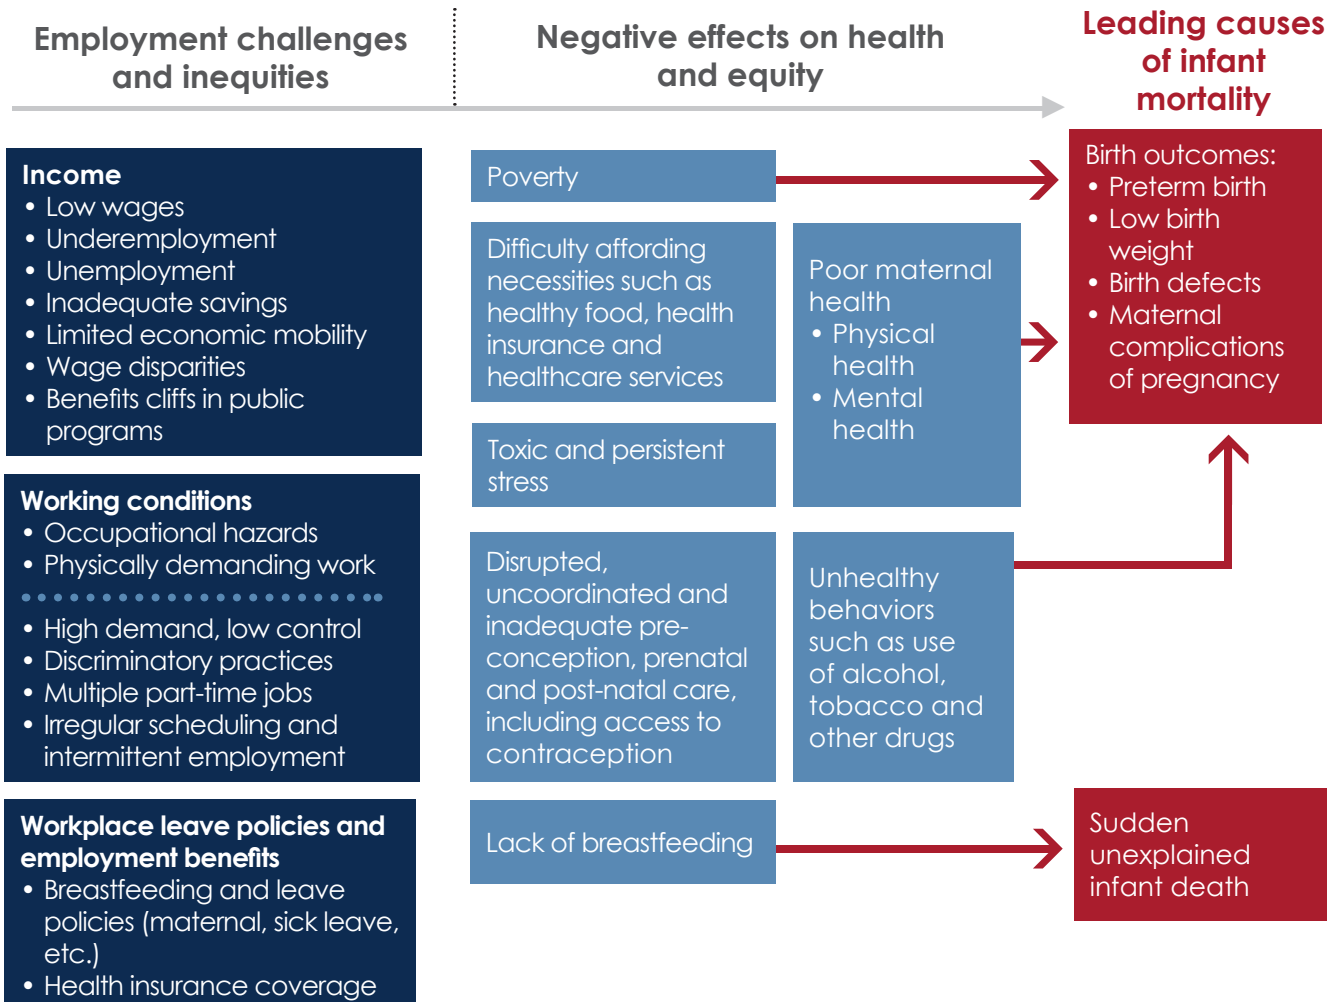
Employment challenges and inequities

Negative effects on health and equity

Leading causes of infant mortality

Income
• Low wages
• Underemployment
• Unemployment
• Inadequate savings
• Limited economic mobility
• Wage disparities
• Benefits cliffs in public programs

Working conditions
• Occupational hazards
• Physically demanding work
• High demand, low control
• Discriminatory practices
• Multiple part-time jobs
• Irregular scheduling and intermittent employment

Workplace leave policies and employment benefits
• Breastfeeding and leave policies (maternal, sick leave, etc.)
• Health insurance coverage

Poverty

Difficulty affording necessities such as healthy food, health insurance and healthcare services

Toxic and persistent stress

Poor maternal health
• Physical health
• Mental health

Disrupted, uncoordinated and inadequate pre-conception, prenatal and post-natal care, including access to contraception

Unhealthy behaviors such as use of alcohol, tobacco and other drugs

Lack of breastfeeding

Birth outcomes:
• Preterm birth
• Low birth weight
• Birth defects
• Maternal complications of pregnancy

Sudden unexplained infant death